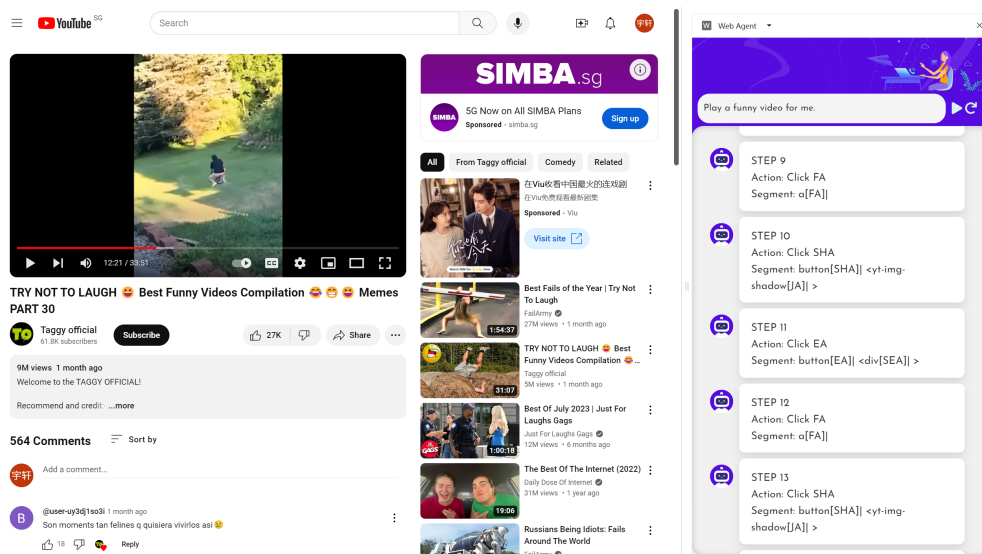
YouTube SG

Search

宇轩

12:21 / 33:51

TRY NOT TO LAUGH 😂 Best Funny Videos Compilation 😂😁😂 Memes PART 30

Taggy official
61.8K subscribers

Subscribe

27K

Share

9M views 1 month ago
Welcome to the TAGGY OFFICIAL!

Recommend and credit: ...more

564 Comments

Sort by

宇轩

Add a comment...

@user-uy3dj1so3i 1 month ago
Son moments tan felines q quisiera vivirlos asi😢

18

Reply

SIMBA.sg

5G Now on All SIMBA Plans
Sponsored · simba.sg

Sign up

All

From Taggy official

Comedy

Related

在Viu收看中国最火的连戏剧
在Viu免费观看最新剧集
Sponsored · Viu

Visit site

Best Fails of the Year | Try Not To Laugh
FailArmy
27M views · 1 month ago
1:54:37

TRY NOT TO LAUGH 😂 Best Funny Videos Compilation 😂
Taggy official
5M views · 1 month ago
31:07

Best Of July 2023 | Just For Laughs Gags
Just For Laughs Gags
12M views · 6 months ago
1:00:18

The Best Of The Internet (2022)
Daily Dose Of Internet
31M views · 1 year ago
19:06

Russians Being Idiots: Fails Around The World

Web Agent

Play a funny video for me.

STEP 9
Action: Click FA
Segment: a[FA]|

STEP 10
Action: Click SHA
Segment: button[SHA]| <yt-img-shadow[JA]| >

STEP 11
Action: Click EA
Segment: button[EA]| <div[SEA]| >

STEP 12
Action: Click FA
Segment: a[FA]|

STEP 13
Action: Click SHA
Segment: button[SHA]| <yt-img-shadow[JA]| >